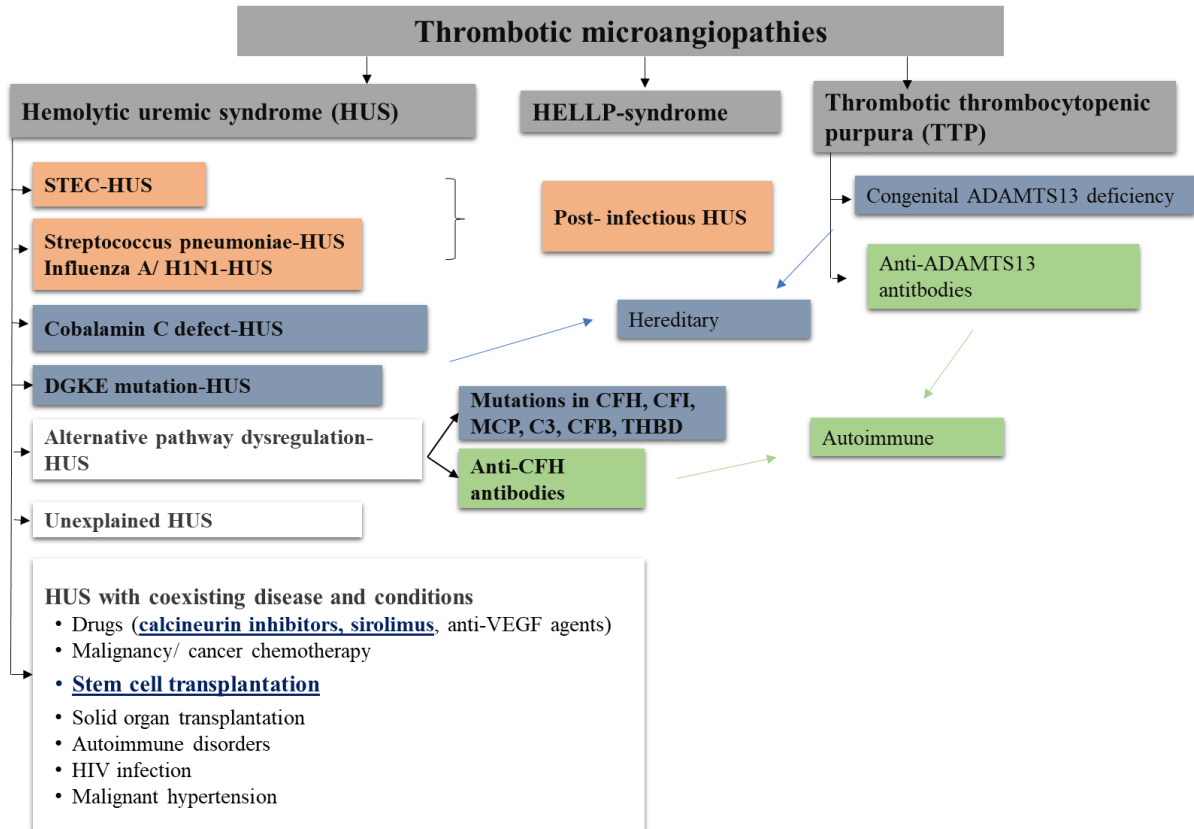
Thrombotic microangiopathies

Hemolytic uremic syndrome (HUS)

HELLP-syndrome

Thrombotic thrombocytopenic purpura (TTP)

STEC-HUS

Streptococcus pneumoniae-HUS
Influenza A/ H1N1-HUS

Post- infectious HUS

Congenital ADAMTS13 deficiency

Anti-ADAMTS13 antibodies

Cobalamin C defect-HUS

Hereditary

DGKE mutation-HUS

Mutations in CFH, CFI, MCP, C3, CFB, THBD

Alternative pathway dysregulation-HUS

Anti-CFH antibodies

Autoimmune

Unexplained HUS

HUS with coexisting disease and conditions
• Drugs (calcineurin inhibitors, sirolimus, anti-VEGF agents)
• Malignancy/ cancer chemotherapy
• Stem cell transplantation
• Solid organ transplantation
• Autoimmune disorders
• HIV infection
• Malignant hypertension